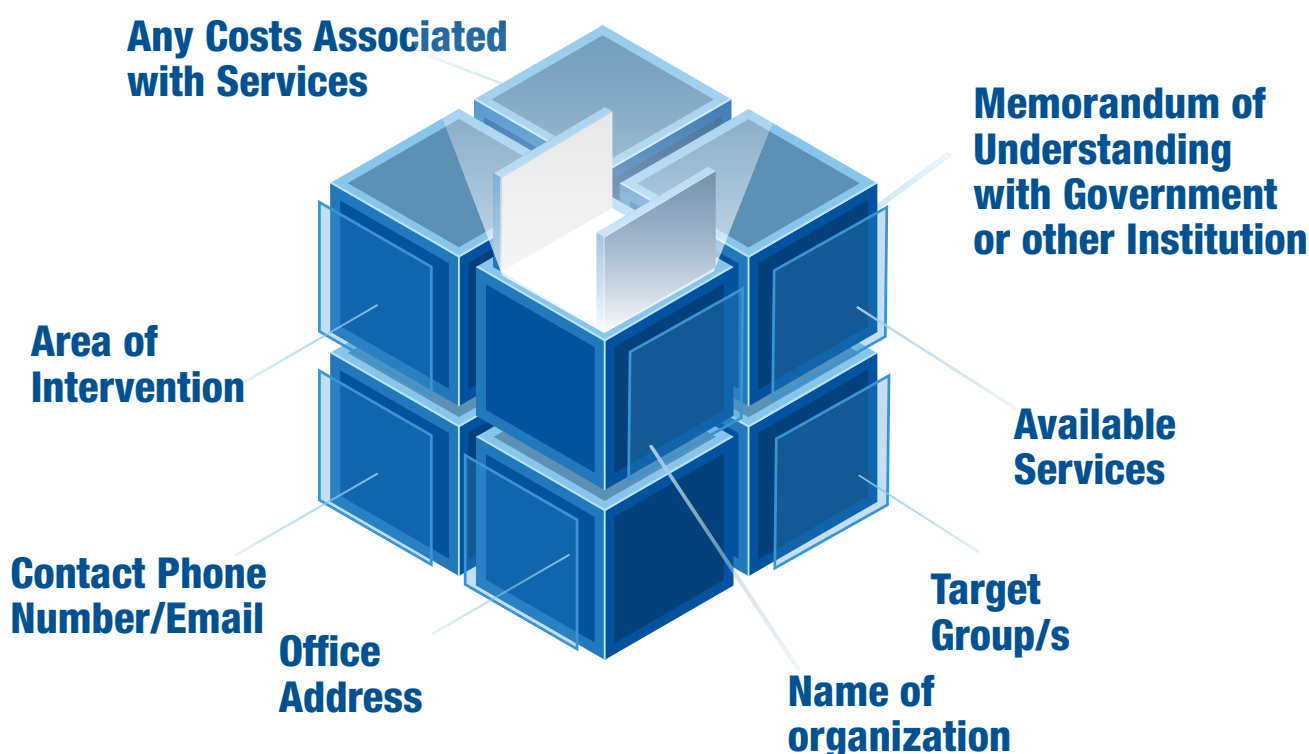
Any Costs Associated with Services

Memorandum of Understanding with Government or other Institution

Area of Intervention

Available Services

Contact Phone Number/Email

Target Group/s

Office Address

Name of organization